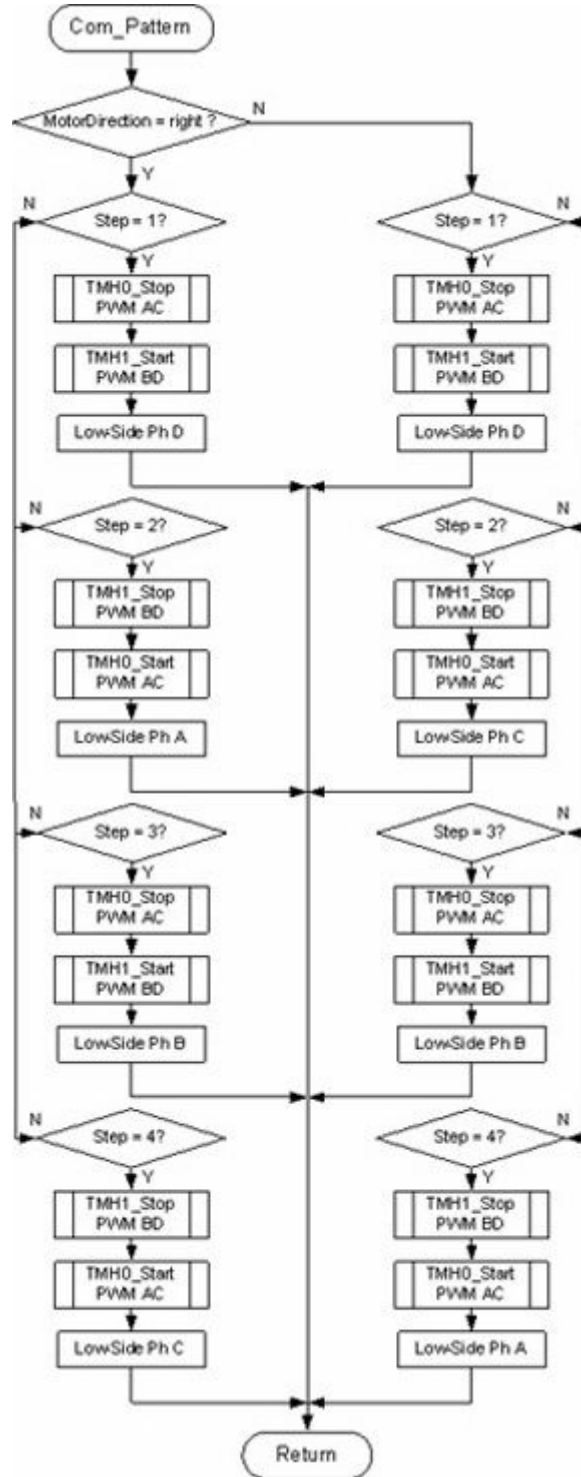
Com_Pattern

MotorDirection = right ?

N

Y

N

Step = 1?

Y

TMH0_Stop
PWM AC

TMH1_Start
PWM BD

LowSide Ph D

N

Step = 2?

Y

TMH1_Stop
PWM BD

TMH0_Start
PWM AC

LowSide Ph A

N

Step = 3?

Y

TMH0_Stop
PWM AC

TMH1_Start
PWM BD

LowSide Ph B

N

Step = 4?

Y

TMH1_Stop
PWM BD

TMH0_Start
PWM AC

LowSide Ph C

Step = 1?

N

Y

TMH0_Stop
PWM AC

TMH1_Start
PWM BD

LowSide Ph D

Step = 2?

N

Y

TMH1_Stop
PWM BD

TMH0_Start
PWM AC

LowSide Ph C

Step = 3?

N

Y

TMH0_Stop
PWM AC

TMH1_Start
PWM BD

LowSide Ph B

Step = 4?

N

Y

TMH1_Stop
PWM BD

TMH0_Start
PWM AC

LowSide Ph A

Return